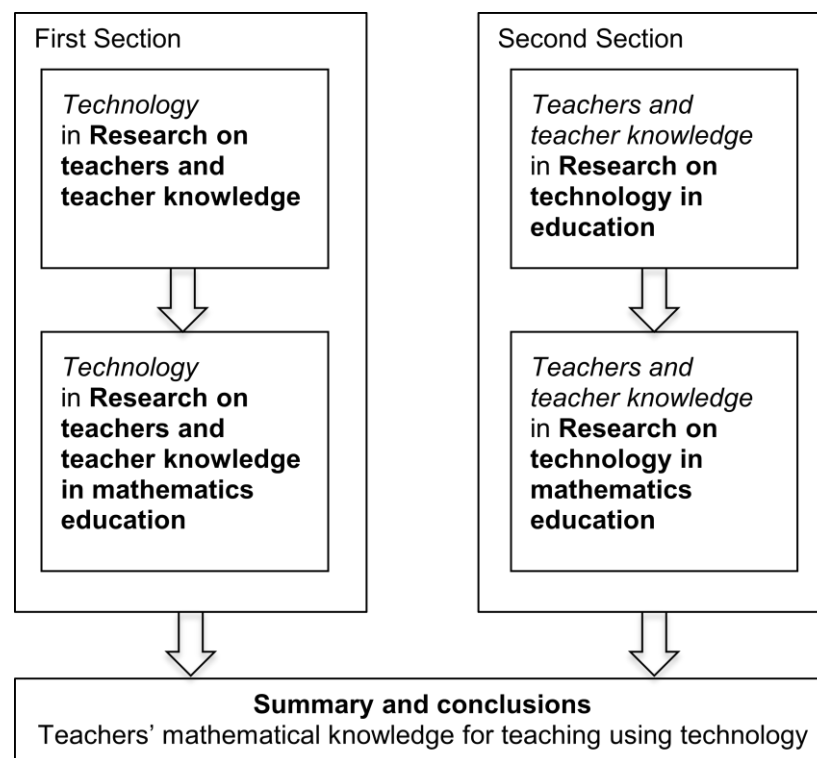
First Section

Technology in **Research on teachers and teacher knowledge**

Technology in **Research on teachers and teacher knowledge in mathematics education**

Second Section

Teachers and teacher knowledge in **Research on technology in education**

Teachers and teacher knowledge in **Research on technology in mathematics education**

**Summary and conclusions**
Teachers' mathematical knowledge for teaching using technology